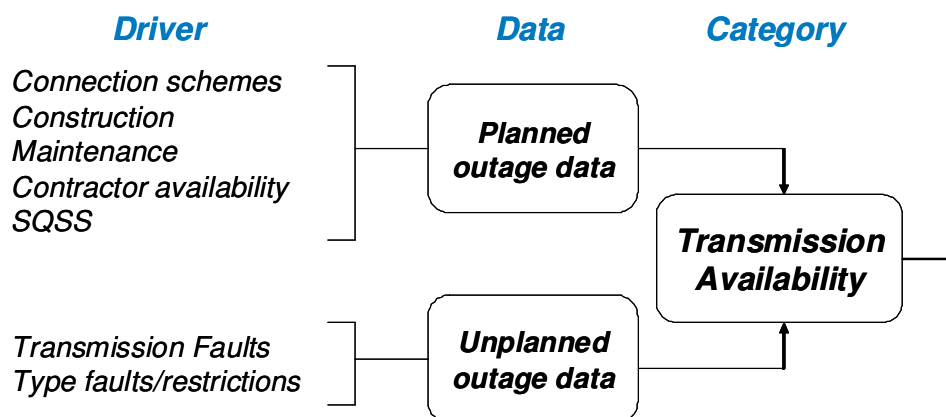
Driver
Data
Category

Connection schemes
Construction
Maintenance
Contractor availability
SQSS

Planned outage data

Transmission Availability

Transmission Faults
Type faults/restrictions

Unplanned outage data